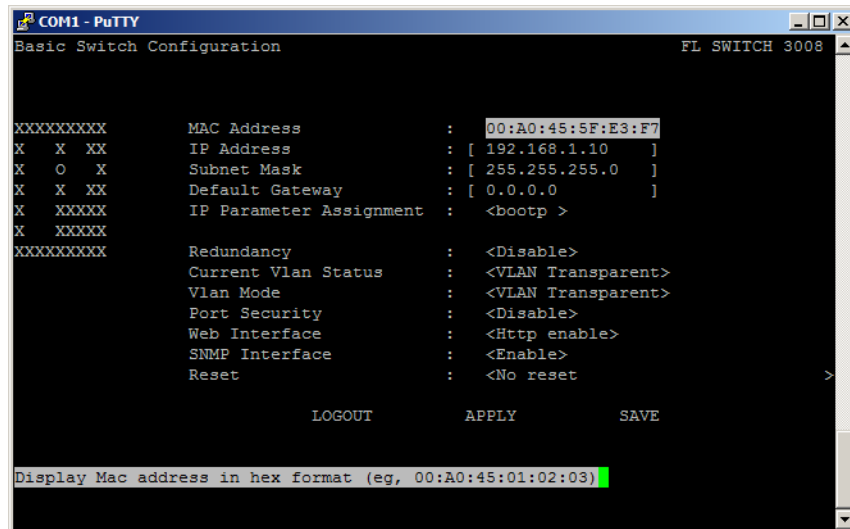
COM1 - PuTTY

Basic Switch Configuration FL SWITCH 3008

XXXXXXXXX
X X XX
X O X
X X XX
X XXXXX
X XXXXX
XXXXXXXXX

| | | |
|---|---|---|
| MAC Address | : | 00:A0:45:5F:E3:F7 |
| IP Address | : | [ 192.168.1.10 ] |
| Subnet Mask | : | [ 255.255.255.0 ] |
| Default Gateway | : | [ 0.0.0.0 ] |
| IP Parameter Assignment | : | <bootp > |
| Redundancy | : | <Disable> |
| Current Vlan Status | : | <VLAN Transparent> |
| Vlan Mode | : | <VLAN Transparent> |
| Port Security | : | <Disable> |
| Web Interface | : | <Http enable> |
| SNMP Interface | : | <Enable> |
| Reset | : | <No reset |

LOGOUT APPLY SAVE

Display Mac address in hex format (eg, 00:A0:45:01:02:03)